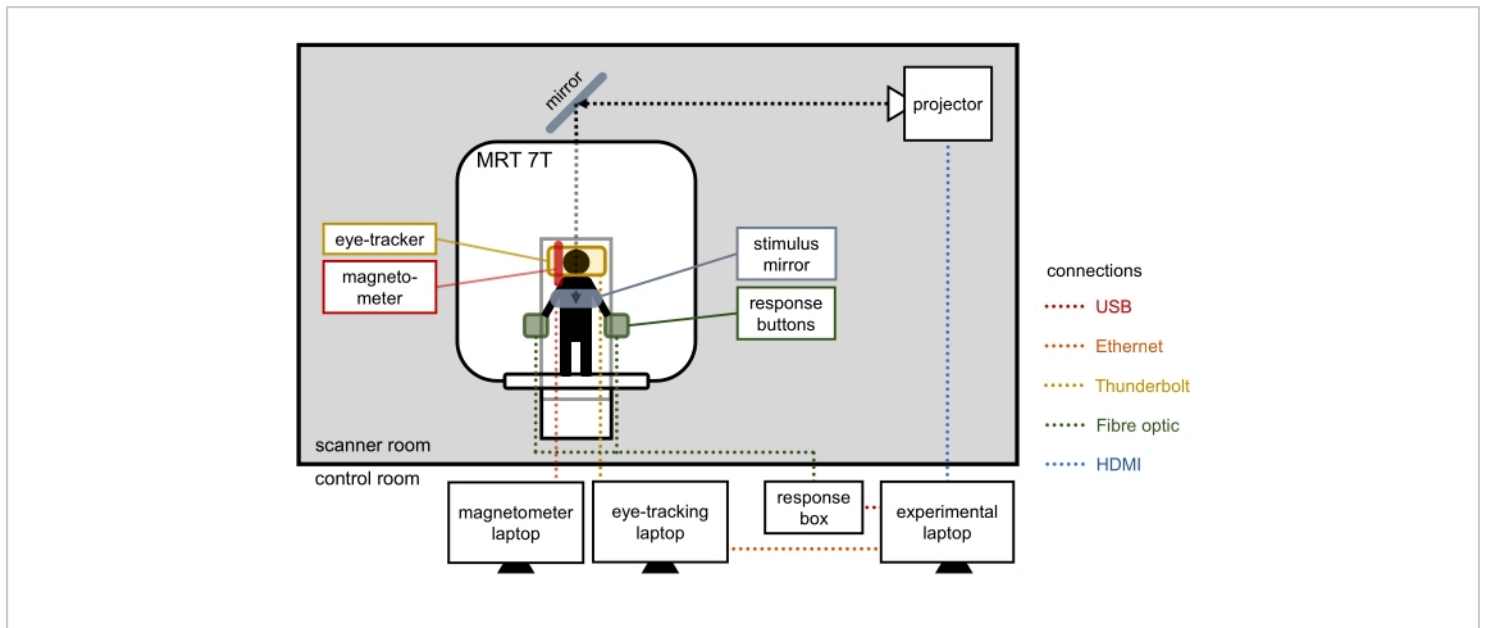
mirror

projector

MRT 7T

eye-tracker

magnetometer

stimulus mirror

response buttons

connections

USB

Ethernet

Thunderbolt

Fibre optic

HDMI

scanner room

control room

magnetometer laptop

eye-tracking laptop

response box

experimental laptop